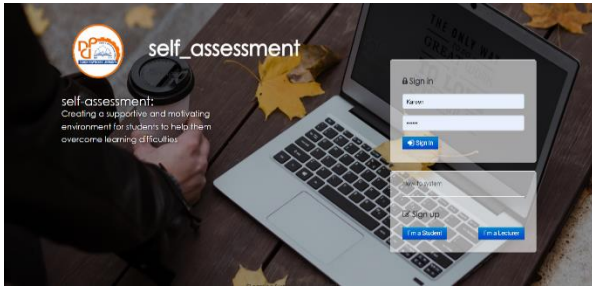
self_assessment

self-assessment:
Creating a supportive and motivating environment for students to help them overcome learning difficulties

Sign in

Karwan

Sign in

Sign up

I'm a Student

I'm a Lecturer